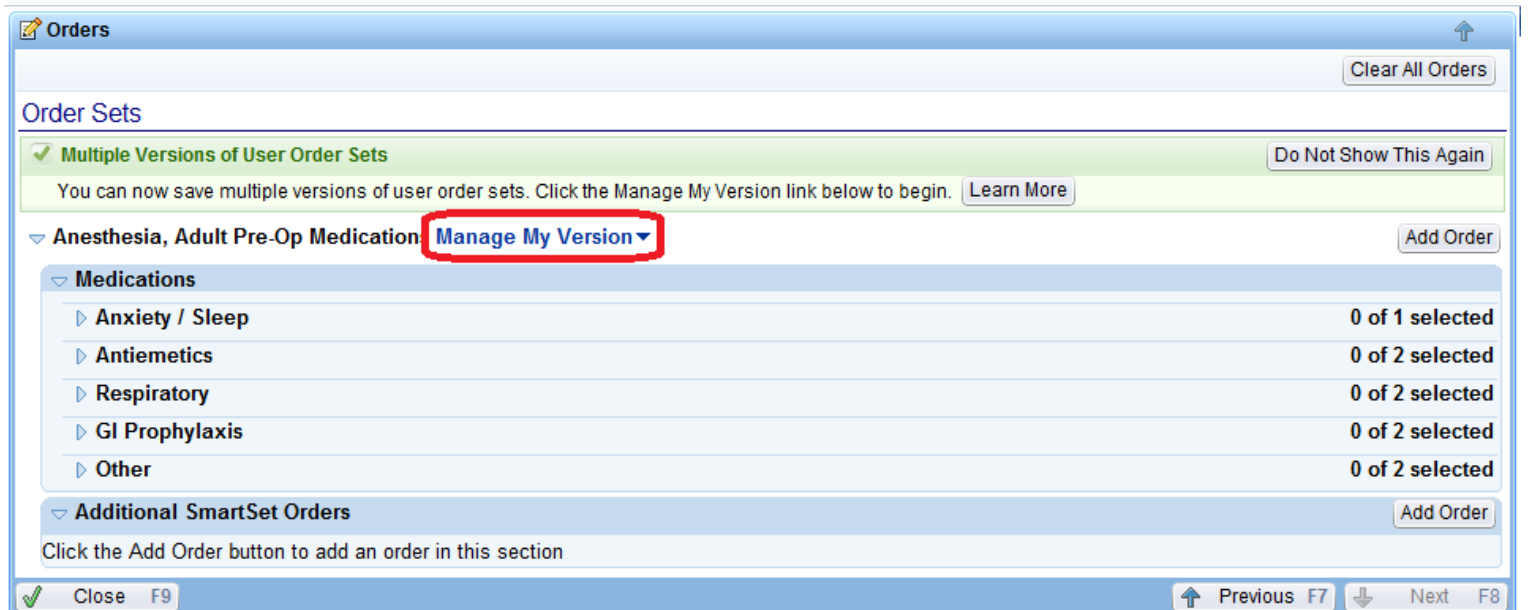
Orders

Clear All Orders

Order Sets

Multiple Versions of User Order Sets

Do Not Show This Again

You can now save multiple versions of user order sets. Click the Manage My Version link below to begin. Learn More

Anesthesia, Adult Pre-Op Medication Manage My Version

Add Order

Medications

Anxiety / Sleep 0 of 1 selected

Antiemetics 0 of 2 selected

Respiratory 0 of 2 selected

GI Prophylaxis 0 of 2 selected

Other 0 of 2 selected

Additional SmartSet Orders

Add Order

Click the Add Order button to add an order in this section

Close F9

Previous F7

Next F8